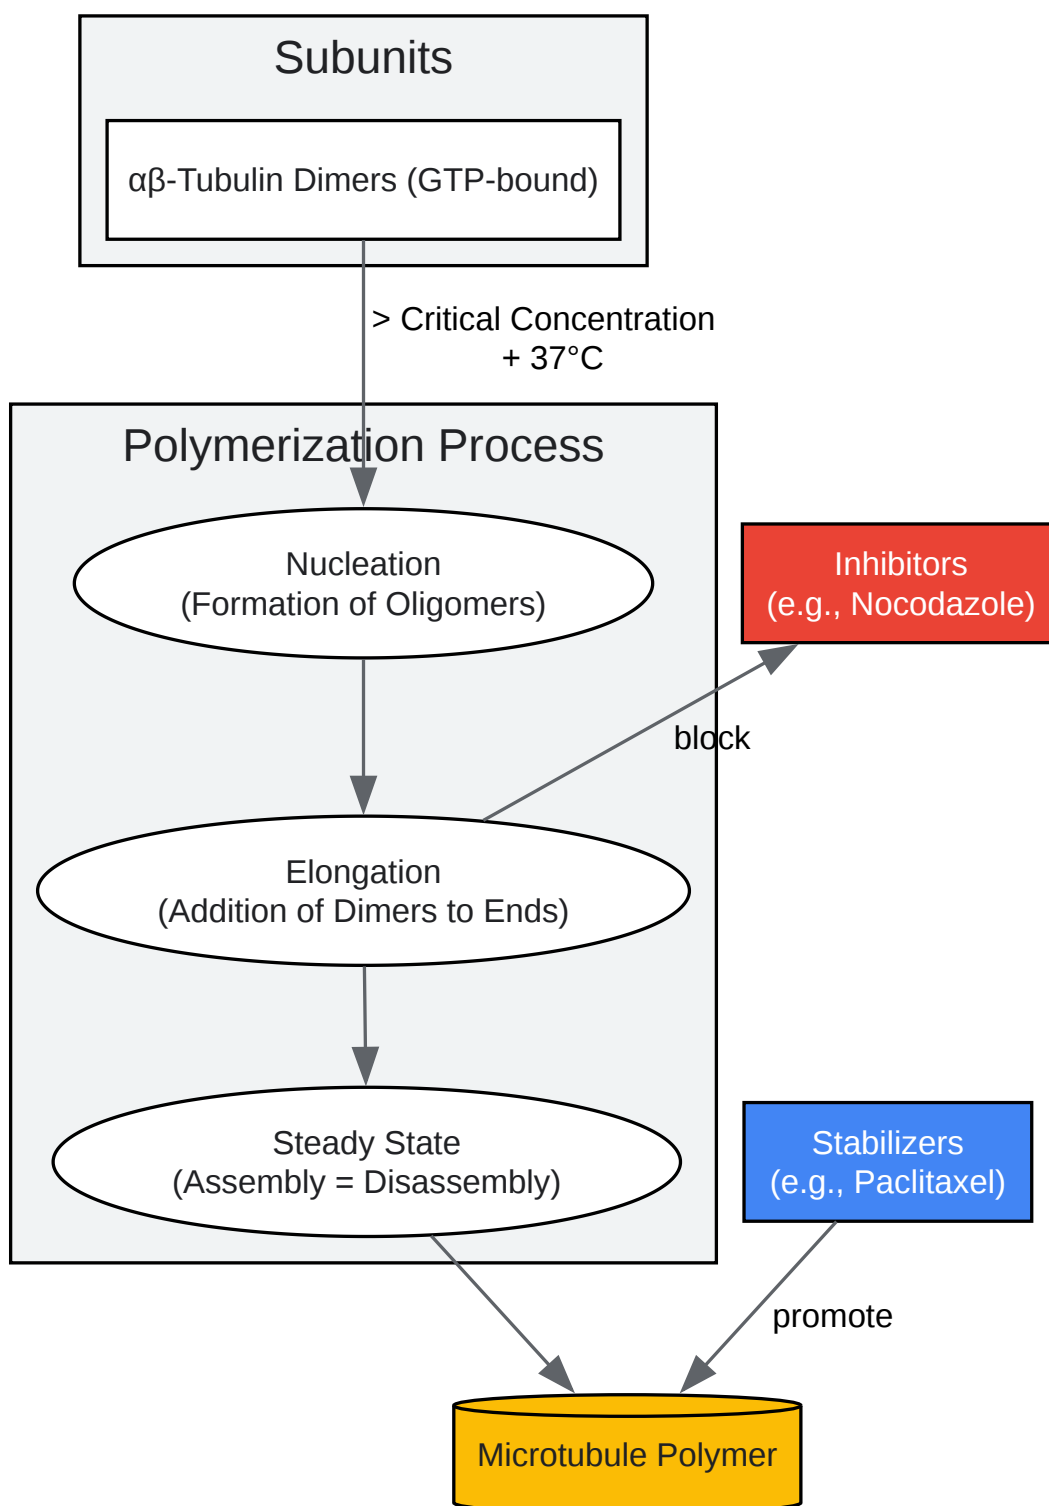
Subunits

αβ-Tubulin Dimers (GTP-bound)

> Critical Concentration
+ 37°C

Polymerization Process

Nucleation
(Formation of Oligomers)

Inhibitors
(e.g., Nocodazole)

block

Elongation
(Addition of Dimers to Ends)

Steady State
(Assembly = Disassembly)

Stabilizers
(e.g., Paclitaxel)

promote

Microtubule Polymer